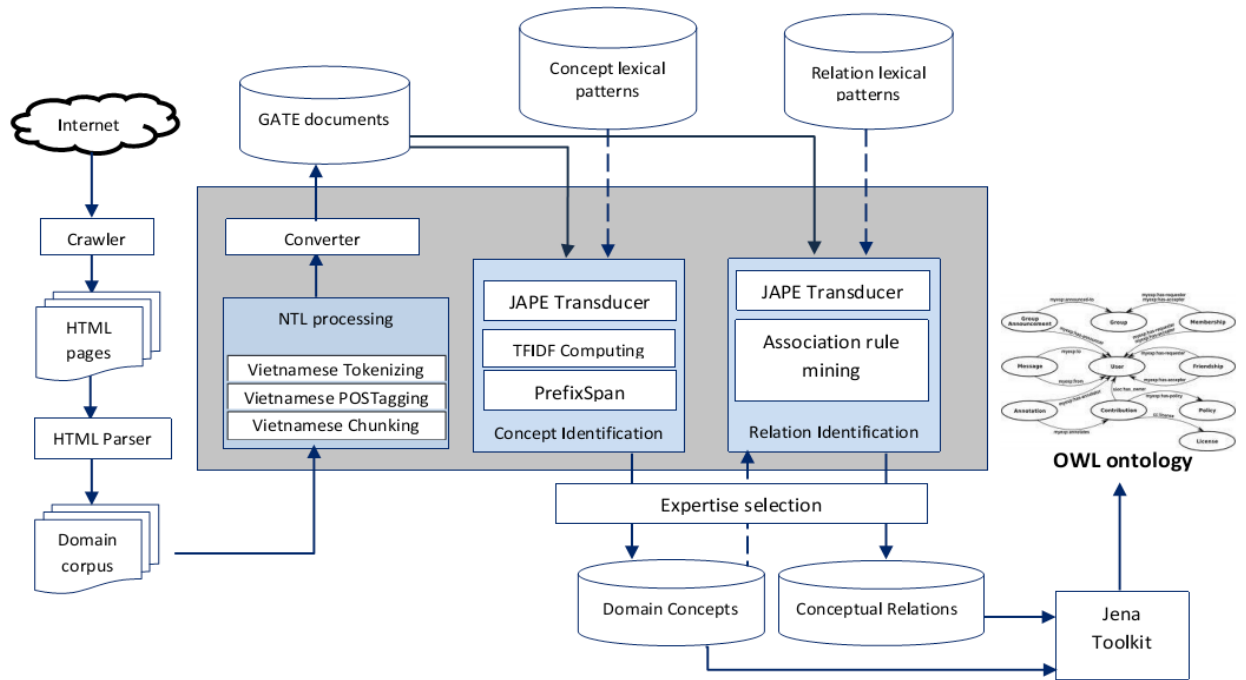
Internet

Crawler

HTML pages

HTML Parser

Domain corpus

GATE documents

Concept lexical patterns

Relation lexical patterns

Converter

NTL processing

Vietnamese Tokenizing

Vietnamese POSTagging

Vietnamese Chunking

JAPE Transducer

TFIDF Computing

PrefixSpan

Concept Identification

JAPE Transducer

Association rule mining

Relation Identification

Group Announcement

Group

Membership

Message

User

Friendship

Annotation

Contribution

Policy

License

OWL ontology

Expertise selection

Domain Concepts

Conceptual Relations

Jena Toolkit